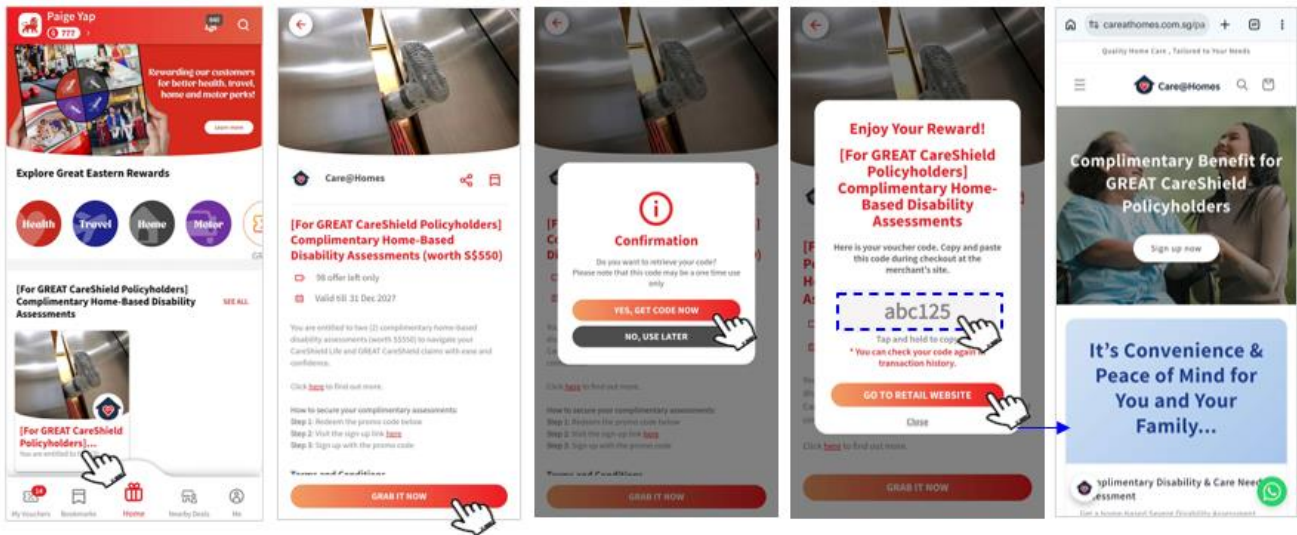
Paige Yap
777

Rewarding our customers for better health, travel, home and motor perks!
Learn more

Explore Great Eastern Rewards

Health
Travel
Home
Motor

[For GREAT CareShield Policyholders] Complimentary Home-Based Disability Assessments
SEE ALL

[For GREAT CareShield Policyholders]...
You are entitled to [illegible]

My Vouchers
Bookmarks
Home
Nearby Deals
Me

Care@Homes

[For GREAT CareShield Policyholders] Complimentary Home-Based Disability Assessments (worth S$550)

98 offer left only
Valid till 31 Dec 2027

You are entitled to two (2) complimentary home-based disability assessments (worth S$550) to navigate your CareShield Life and GREAT CareShield claims with ease and confidence.

Click here to find out more.

How to secure your complimentary assessments:
Step 1: Redeem the promo code below
Step 2: Visit the sign up link here
Step 3: Sign up with the promo code

Terms and Conditions

GRAB IT NOW

Confirmation
Do you want to retrieve your code?
Please note that this code may be a one time use only

YES, GET CODE NOW
NO, USE LATER

GRAB IT NOW

Enjoy Your Reward!
[For GREAT CareShield Policyholders] Complimentary Home-Based Disability Assessments

Here is your voucher code. Copy and paste this code during checkout at the merchant's site.

abc125

Tap and hold to copy
* You can check your code again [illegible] transaction history.

GO TO RETAIL WEBSITE
Close

GRAB IT NOW

careathomes.com.sg/pa
Quality Home Care , Tailored to Your Needs
Care@Homes

Complimentary Benefit for GREAT CareShield Policyholders
Sign up now

It's Convenience & Peace of Mind for You and Your Family...

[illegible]plimentary Disability & Care Needs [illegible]ssment